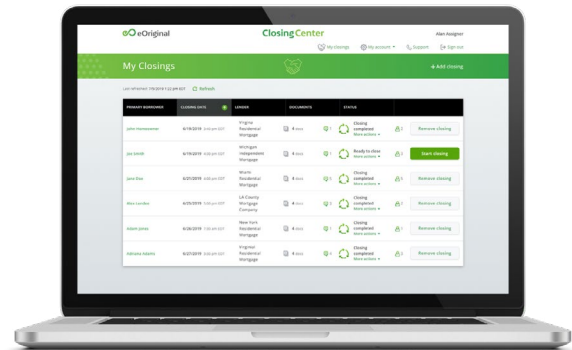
eOriginal

Closing Center

Alan Assigner

My closings   My account   Support   Sign out

My Closings

+ Add closing

Last refreshed: 7/9/2019 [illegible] EDT   Refresh

| PRIMARY BORROWER | CLOSING DATE | LENDER | DOCUMENTS | | STATUS | | |
|---|---|---|---|---|---|---|---|
| John Homeowner | 6/19/2019 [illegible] | Virginia Residential Mortgage | 8 docs | 0 | Closing completed More actions | 0 | Remove closing |
| Joe Smith | 6/19/2019 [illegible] | Michigan Independent Mortgage | 4 docs | 0 | Ready to close More actions | 0 | Start closing |
| Jane Doe | 6/19/2019 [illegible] | Miami Residential Mortgage | 4 docs | 0 | Closing completed More actions | 0 | Remove closing |
| Max Sandler | 6/20/2019 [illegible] | LA County Mortgage Company | 6 docs | 0 | Closing completed More actions | 0 | Remove closing |
| Adam Jones | 6/26/2019 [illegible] | New York Residential Mortgage | 4 docs | 0 | Closing completed More actions | 0 | Remove closing |
| Adriana Adams | 6/27/2019 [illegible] | Virginia Residential Mortgage | 8 docs | 0 | Closing completed More actions | 0 | Remove closing |